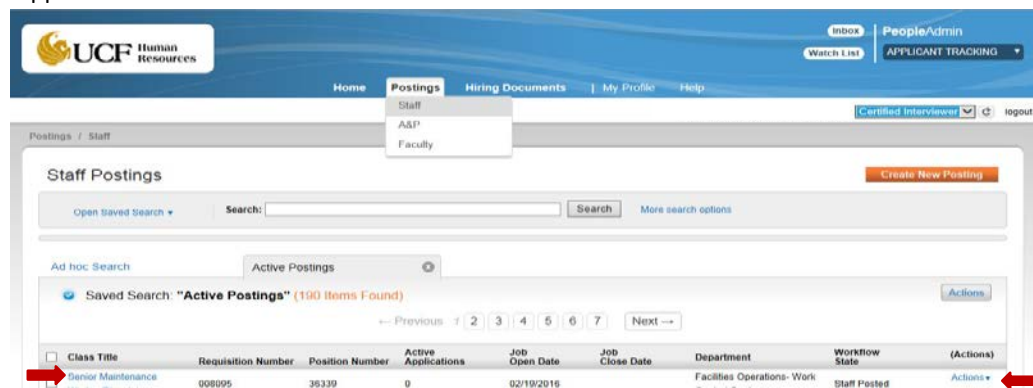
UCF Human Resources

Inbox
Watch List
PeopleAdmin
APPLICANT TRACKING

Home Postings Hiring Documents | My Profile Help

Staff
A&P
Faculty

Certified Interviewer
logout

Postings / Staff

Staff Postings

Create New Posting

Open Saved Search ▾
Search:
Search
More search options

Ad hoc Search
Active Postings

Saved Search: "Active Postings" (190 Items Found)

Actions

← Previous 1 2 3 4 5 6 7 Next →

| Class Title | Requisition Number | Position Number | Active Applications | Job Open Date | Job Close Date | Department | Workflow State | (Actions) |
|---|---|---|---|---|---|---|---|---|
| Senior Maintenance | 008095 | 36339 | 0 | 02/19/2016 | | Facilities Operations- Work | Staff Posted | Actions ▾ |